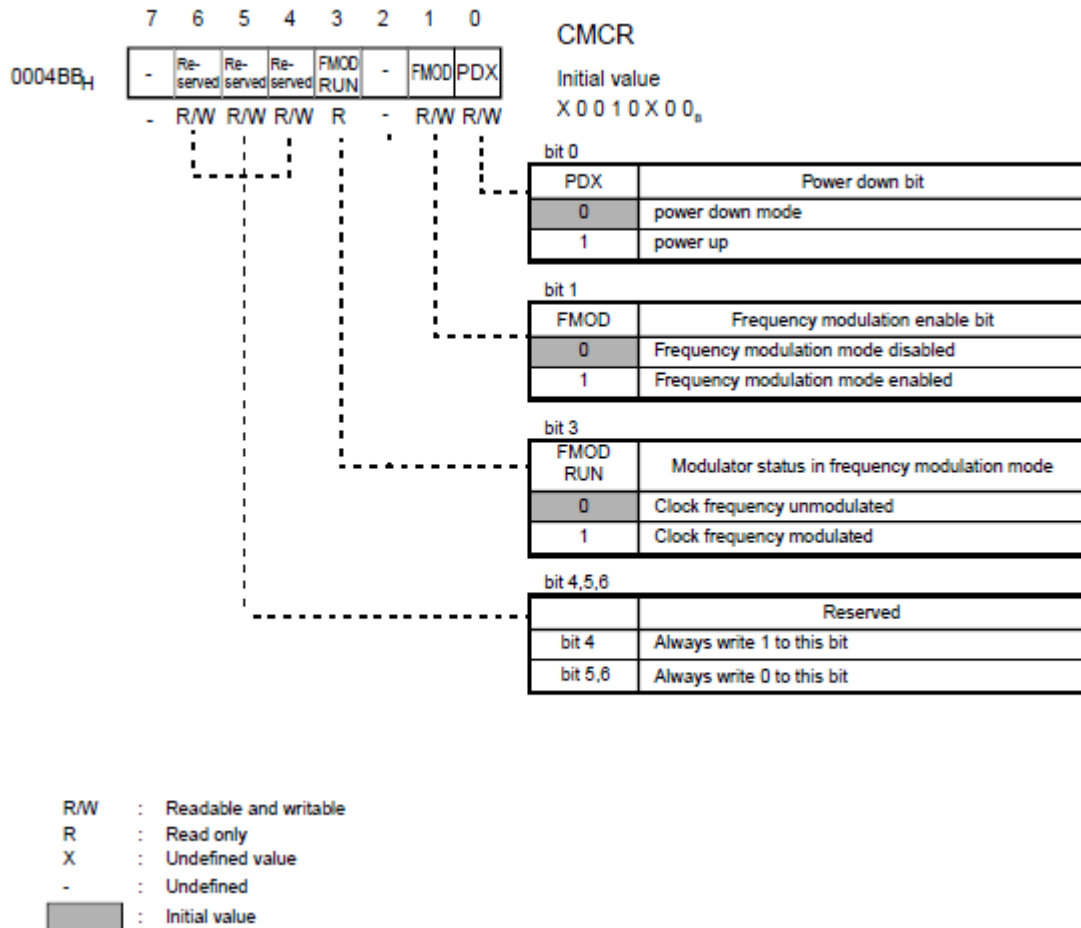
7 6 5 4 3 2 1 0

$0004BB_H$

| - | Re-served | Re-served | Re-served | FMOD RUN | - | FMOD | PDX |
|---|---|---|---|---|---|---|---|
| - | R/W | R/W | R/W | R | - | R/W | R/W |

CMCR

Initial value
$X0010X00_B$

bit 0

| PDX | Power down bit |
|---|---|
| 0 | power down mode |
| 1 | power up |

bit 1

| FMOD | Frequency modulation enable bit |
|---|---|
| 0 | Frequency modulation mode disabled |
| 1 | Frequency modulation mode enabled |

bit 3

| FMOD RUN | Modulator status in frequency modulation mode |
|---|---|
| 0 | Clock frequency unmodulated |
| 1 | Clock frequency modulated |

bit 4,5,6

| | Reserved |
|---|---|
| bit 4 | Always write 1 to this bit |
| bit 5,6 | Always write 0 to this bit |

R/W : Readable and writable
R : Read only
X : Undefined value
- : Undefined
: Initial value